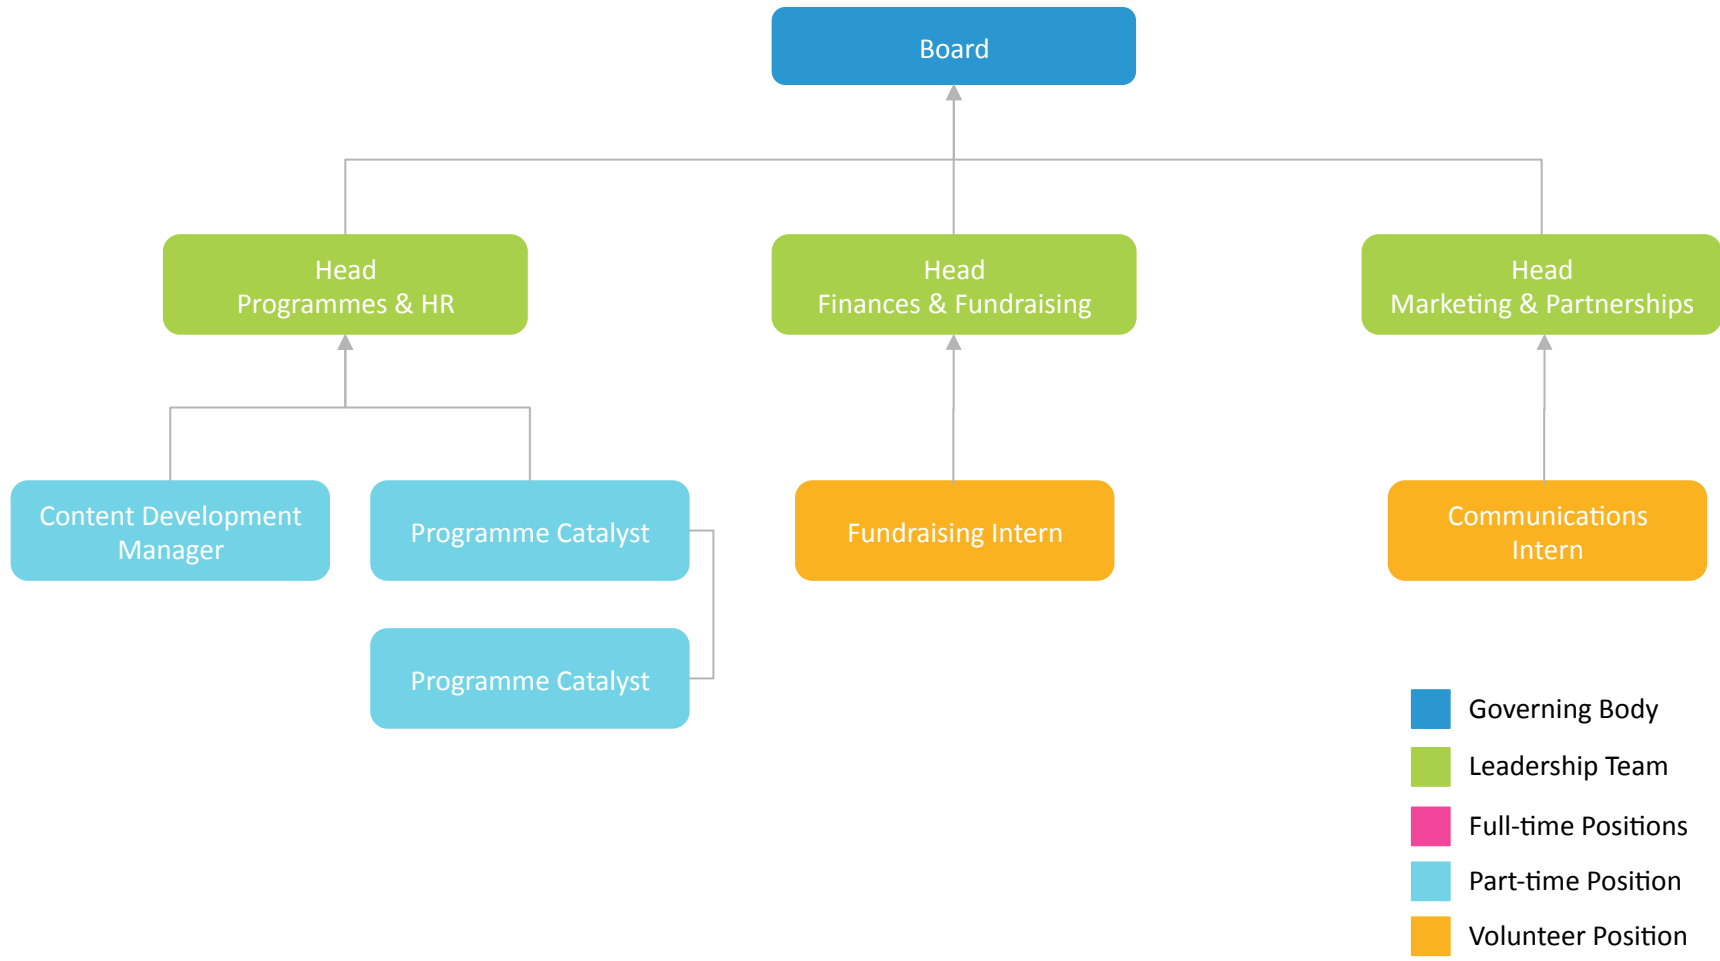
Board

Head
Programmes & HR

Head
Finances & Fundraising

Head
Marketing & Partnerships

Content Development Manager

Programme Catalyst

Programme Catalyst

Fundraising Intern

Communications Intern

Governing Body
Leadership Team
Full-time Positions
Part-time Position
Volunteer Position